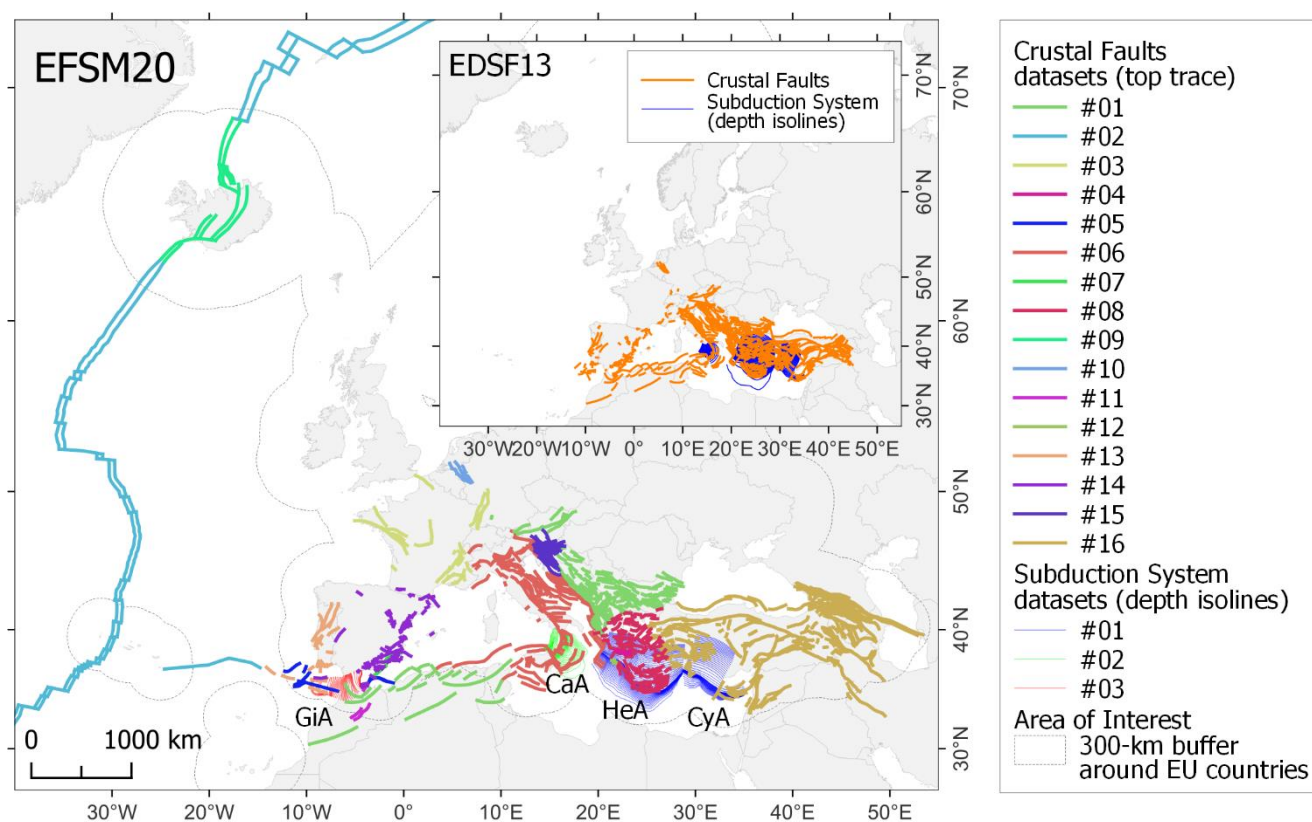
EFSM20

EDSF13

Crustal Faults
Subduction System (depth isolines)

70°N
60°N
50°N
40°N
30°N

30°W 20°W 10°W 0° 10°E 20°E 30°E 40°E 50°E

70°N
60°N
50°N
40°N
30°N

GiA
CaA
HeA
CyA

0 1000 km

30°W 20°W 10°W 0° 10°E 20°E 30°E 40°E 50°E

Crustal Faults datasets (top trace)
#01
#02
#03
#04
#05
#06
#07
#08
#09
#10
#11
#12
#13
#14
#15
#16
Subduction System datasets (depth isolines)
#01
#02
#03
Area of Interest
300-km buffer around EU countries